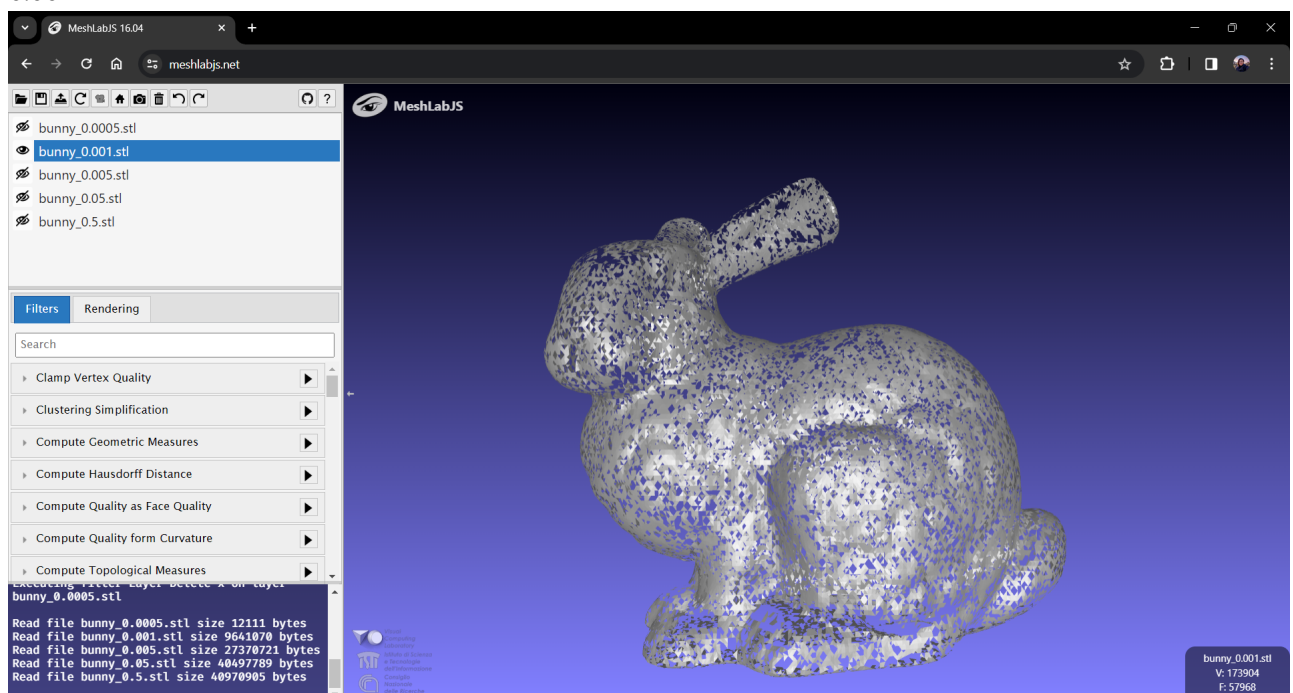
MeshLabJS 16.04
meshlabjs.net
bunny_0.0005.stl
bunny_0.001.stl
bunny_0.005.stl
bunny_0.05.stl
bunny_0.5.stl
Filters
Rendering
Search
Clamp Vertex Quality
Clustering Simplification
Compute Geometric Measures
Compute Hausdorff Distance
Compute Quality as Face Quality
Compute Quality form Curvature
Compute Topological Measures
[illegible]
bunny_0.0005.stl

Read file bunny_0.0005.stl size 12111 bytes
Read file bunny_0.001.stl size 9641070 bytes
Read file bunny_0.005.stl size 27370721 bytes
Read file bunny_0.05.stl size 40497789 bytes
Read file bunny_0.5.stl size 40970905 bytes
MeshLabJS
bunny_0.001.stl
V: 173904
F: 57968